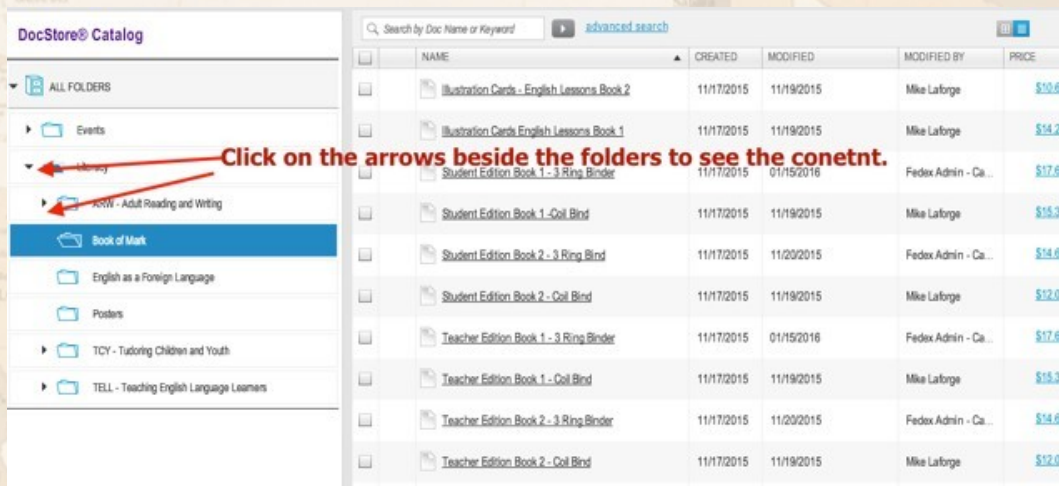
DocStore® Catalog

ALL FOLDERS

Events

Library

ARW - Adult Reading and Writing

Book of Mark

English as a Foreign Language

Posters

TCY - Tudoring Children and Youth

TELL - Teaching English Language Learners

Click on the arrows beside the folders to see the conetnt.

Search by Doc Name or Keyword

advanced search

| | NAME | CREATED | MODIFIED | MODIFIED BY | PRICE |
|---|---|---|---|---|---|
| | Illustration Cards - English Lessons Book 2 | 11/17/2015 | 11/19/2015 | Mike Laforge | $10.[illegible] |
| | Illustration Cards English Lessons Book 1 | 11/17/2015 | 11/19/2015 | Mike Laforge | $14.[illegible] |
| | Student Edition Book 1 - 3 Ring Binder | 11/17/2015 | 01/15/2016 | Fedex Admin - Ca... | $17.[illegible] |
| | Student Edition Book 1 -Coil Bind | 11/17/2015 | 11/19/2015 | Mike Laforge | $15.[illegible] |
| | Student Edition Book 2 - 3 Ring Bind | 11/17/2015 | 11/20/2015 | Fedex Admin - Ca... | $14.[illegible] |
| | Student Edition Book 2 - Coil Bind | 11/17/2015 | 11/19/2015 | Mike Laforge | $12.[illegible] |
| | Teacher Edition Book 1 - 3 Ring Binder | 11/17/2015 | 01/15/2016 | Fedex Admin - Ca... | $17.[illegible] |
| | Teacher Edition Book 1 - Coil Bind | 11/17/2015 | 11/19/2015 | Mike Laforge | $15.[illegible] |
| | Teacher Edition Book 2 - 3 Ring Binder | 11/17/2015 | 11/20/2015 | Fedex Admin - Ca... | $14.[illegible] |
| | Teacher Edition Book 2 - Coil Bind | 11/17/2015 | 11/19/2015 | Mike Laforge | $12.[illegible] |